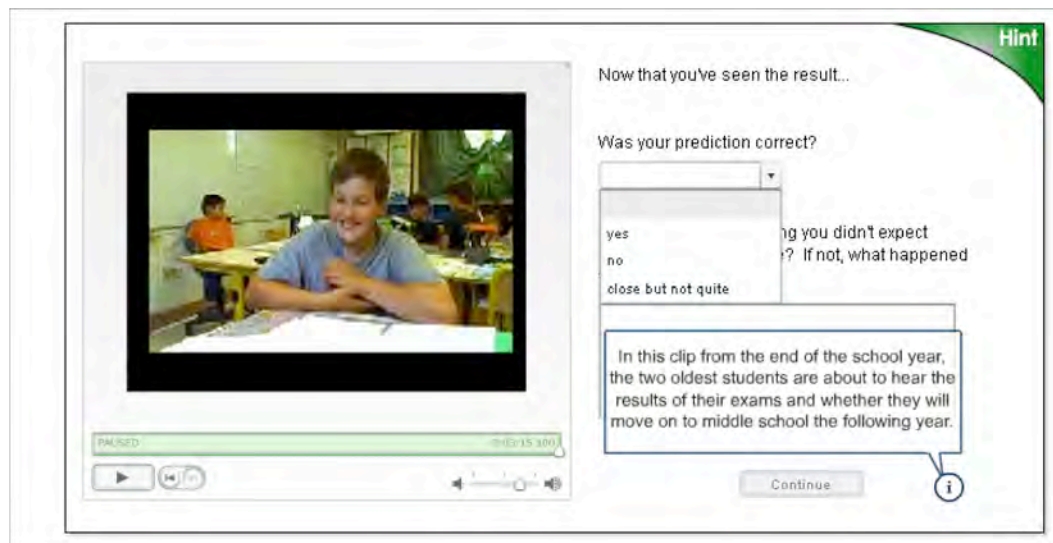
Hint

PAUSED

00:15 100

Now that you've seen the result...

Was your prediction correct?

yes

no

close but not quite

ng you didn't expect ? If not, what happened

In this clip from the end of the school year, the two oldest students are about to hear the results of their exams and whether they will move on to middle school the following year.

Continue

i